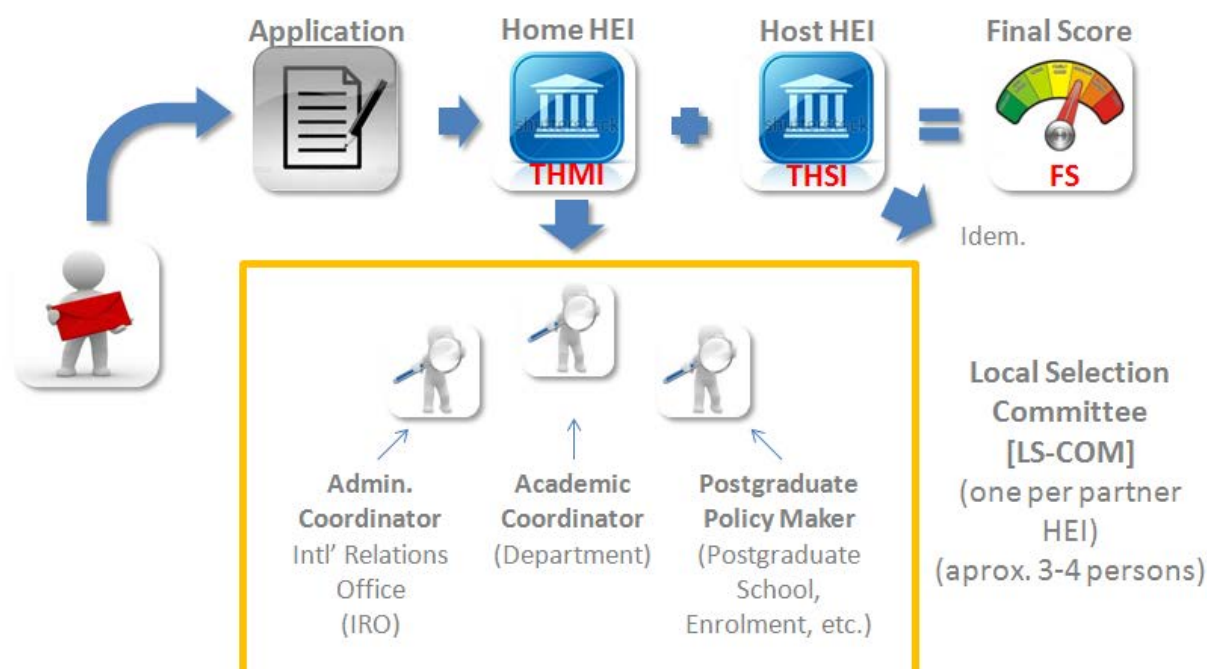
Application

Home HEI

THMI

Host HEI

THSI

Final Score

FS

Idem.

Admin. Coordinator
Intl' Relations Office (IRO)

Academic Coordinator
(Department)

Postgraduate Policy Maker
(Postgraduate School, Enrolment, etc.)

Local Selection Committee [LS-COM] (one per partner HEI) (aprox. 3-4 persons)